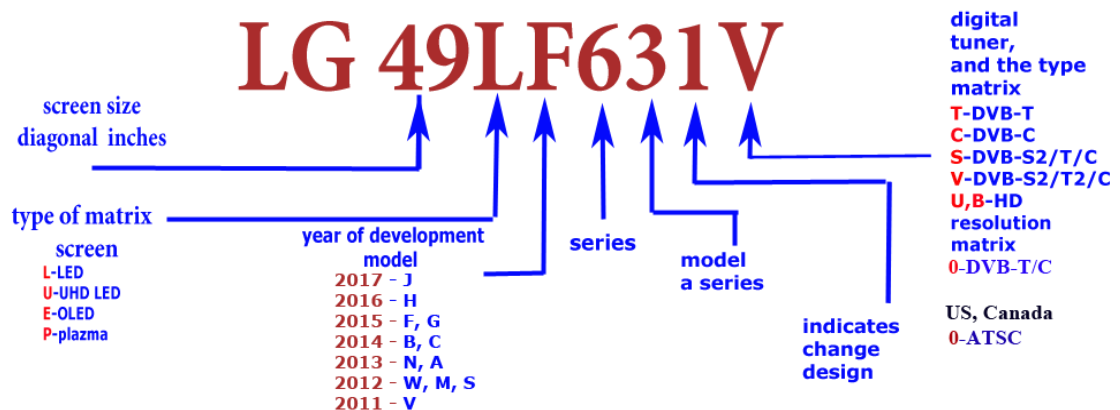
LG 49LF631V

screen size diagonal inches

type of matrix screen
L-LED
U-UHD LED
E-OLED
P-plazma

year of development model
2017 - J
2016 - H
2015 - F, G
2014 - B, C
2013 - N, A
2012 - W, M, S
2011 - V

series

model a series

indicates change design

digital tuner, and the type matrix
T-DVB-T
C-DVB-C
S-DVB-S2/T/C
V-DVB-S2/T2/C
U,B-HD resolution matrix
0-DVB-T/C

US, Canada
0-ATSC